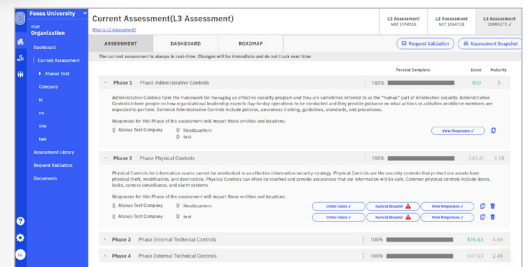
Fossa University
Organization

Dashboard
Current Assessment
Atonus Test
Company
tri
one
two
Assessment Library
Request Validation
Documents

Current Assessment(L3 Assessment)
What is L3 Assessment?

L1 Assessment
NOT STARTED

L2 Assessment
NOT STARTED

L3 Assessment
COMPLETE

ASSESSMENT
DASHBOARD
ROADMAP

Request Validation
Assessment Snapshot

The current assessment is always in real-time. Changes will be immediate and do not track over time.

Percent Complete
Score
Maturity

Phase 1
Phase Administrative Controls
100%
850
5

Administrative Controls form the framework for managing an effective security program and they are sometimes referred to as the "human" part of information security. Administrative Controls inform people on how organizational leadership expects day-to-day operations to be conducted and they provide guidance on what actions or activities would be members are expected to perform. Common Administrative Controls include policies, awareness training, guidelines, standards, and procedures.

Responses for this Phase of the assessment will impact these entities and locations.
Atonus Test Company
Headquarters
test

View Responses

Phase 2
Phase Physical Controls
100%
531.47
3.58

Physical Controls for information assets cannot be overlooked in an effective information security strategy. Physical Controls are the security controls that protect our assets from physical theft, modification, and destruction. Physical Controls can often be stacked and provide assurances that our information will be safe. Common physical controls include doors, locks, camera surveillance, and alarm systems.

Responses for this Phase of the assessment will impact these entities and locations.
Atonus Test Company
Headquarters
test

Online Intern
Yazoral Disaster
View Responses

Phase 3
Phase Internal Technical Controls
100%
516.63
4.99

Phase 4
Phase External Technical Controls
100%
547.83
2.41